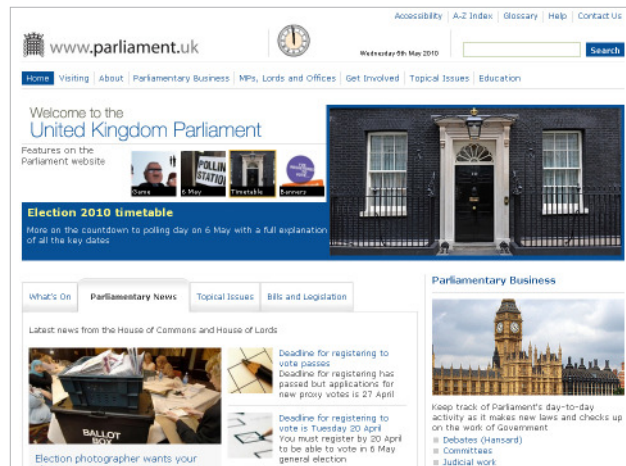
Accessibility | A-Z Index | Glossary | Help | Contact Us

www.parliament.uk

Wednesday 5th May 2010

Search

Home | Visiting | About | Parliamentary Business | MPs, Lords and Offices | Get Involved | Topical Issues | Education

Welcome to the United Kingdom Parliament

Features on the Parliament website

Game | 6 May | Timetable | Banners

POLLING STATION

Election 2010 timetable

More on the countdown to polling day on 6 May with a full explanation of all the key dates

What's On | Parliamentary News | Topical Issues | Bills and Legislation

Latest news from the House of Commons and House of Lords

BALLOT BOX

Election photographer wants your

Deadline for registering to vote passes

Deadline for registering has passed but applications for new proxy votes is 27 April

Deadline for registering to vote is Tuesday 20 April

You must register by 20 April to be able to vote in 6 May general election

Parliamentary Business

Keep track of Parliament's day-to-day activity as it makes new laws and checks up on the work of Government

Debates (Hansard)

Committees

Judicial work